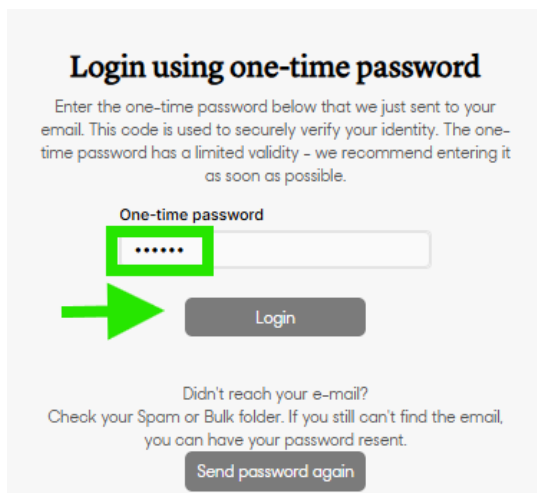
Login using one-time password

Enter the one-time password below that we just sent to your email. This code is used to securely verify your identity. The one-time password has a limited validity - we recommend entering it as soon as possible.

One-time password

••••••

Login

Didn't reach your e-mail?
Check your Spam or Bulk folder. If you still can't find the email, you can have your password resent.

Send password again